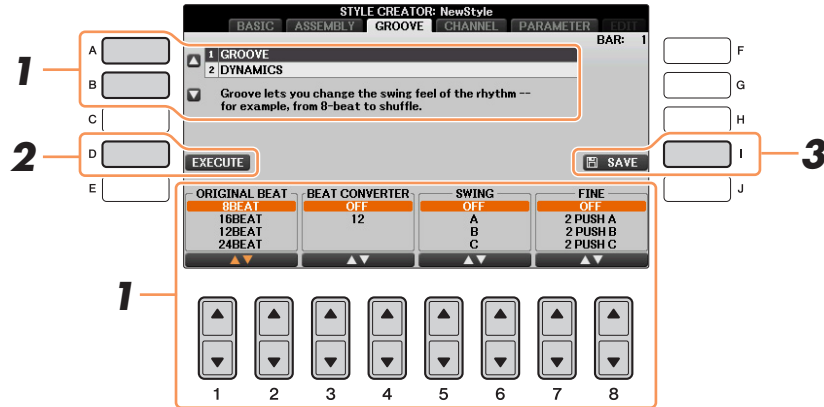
STYLE CREATOR: NewStyle

BASIC ASSEMBLY GROOVE CHANNEL PARAMETER EDIT

BAR: 1

1 GROOVE
2 DYNAMICS

Groove lets you change the swing feel of the rhythm -- for example, from 8-beat to shuffle.

EXECUTE

SAVE

| ORIGINAL BEAT | BEAT CONVERTER | SWING | FINE |
|---|---|---|---|
| 8BEAT | OFF | OFF | OFF |
| 16BEAT | 12 | A | 2 PUSH A |
| 12BEAT | | B | 2 PUSH B |
| 24BEAT | | C | 2 PUSH C |

A B C D E F G H I J

1 2 3

1 2 3 4 5 6 7 8